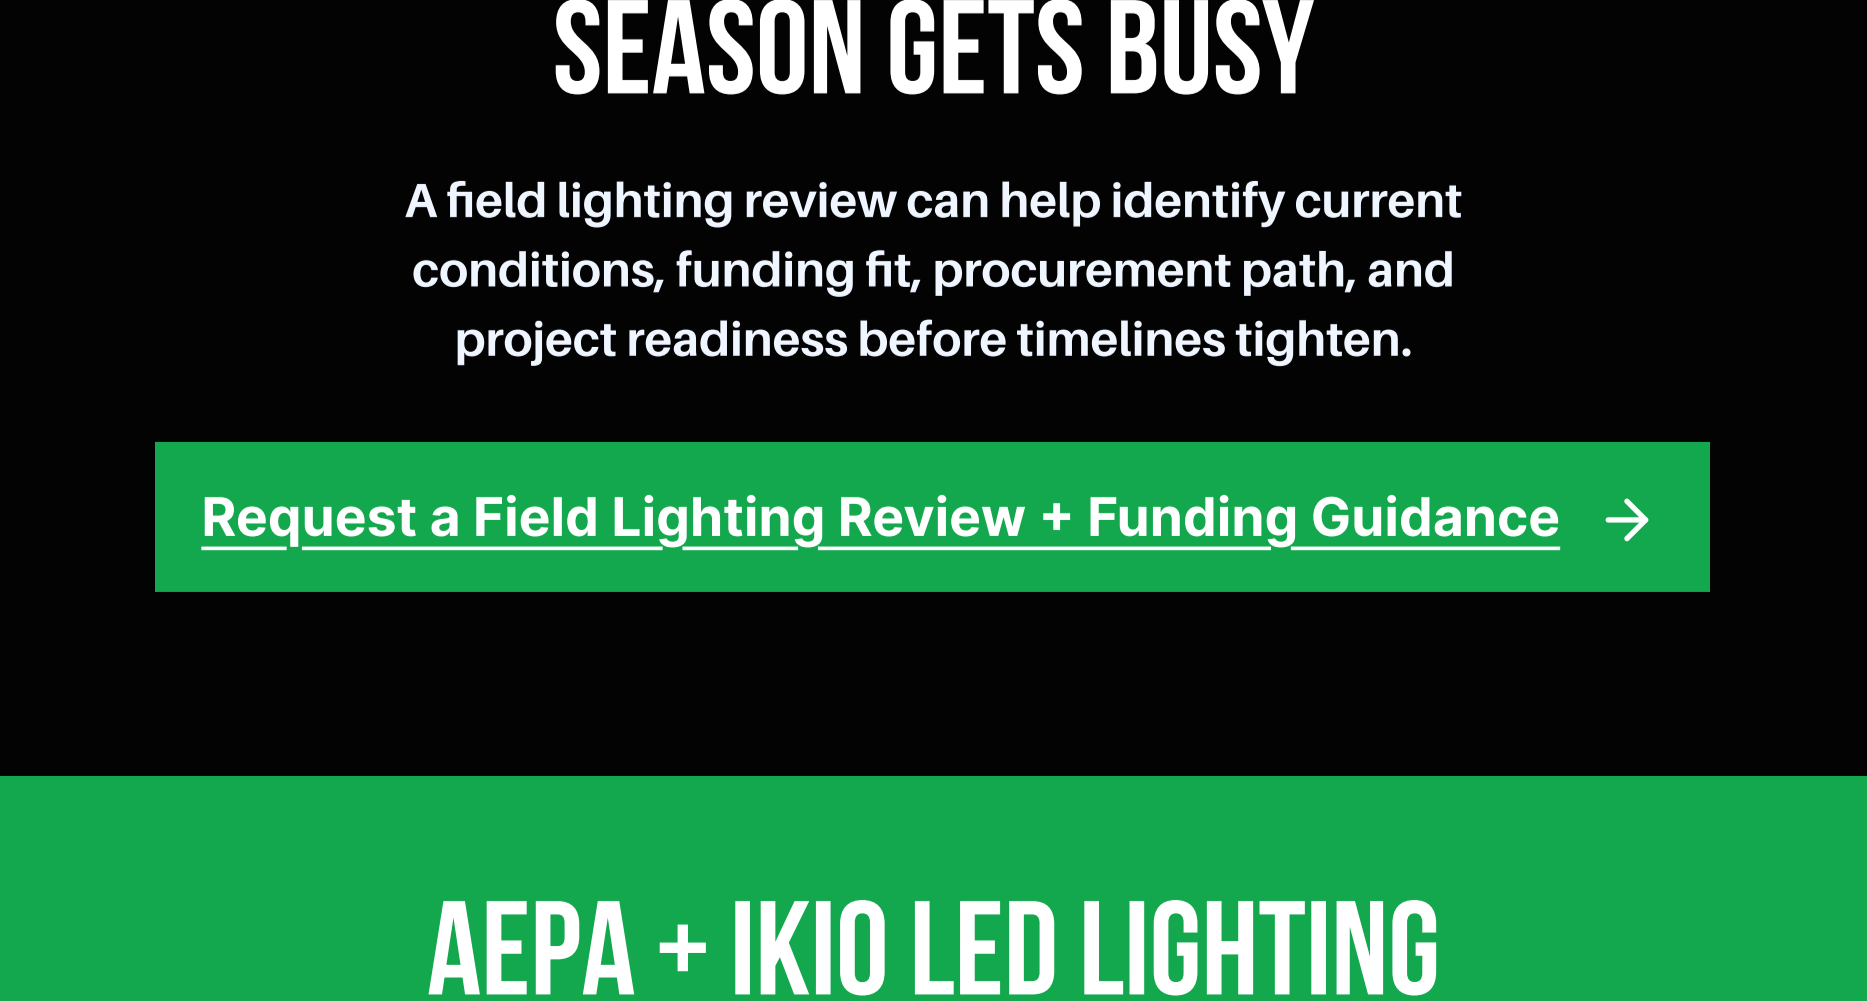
SEASON GETS BUSY

A field lighting review can help identify current conditions, funding fit, procurement path, and project readiness before timelines tighten.

Request a Field Lighting Review + Funding Guidance →

AEPA + IKIO LED LIGHTING